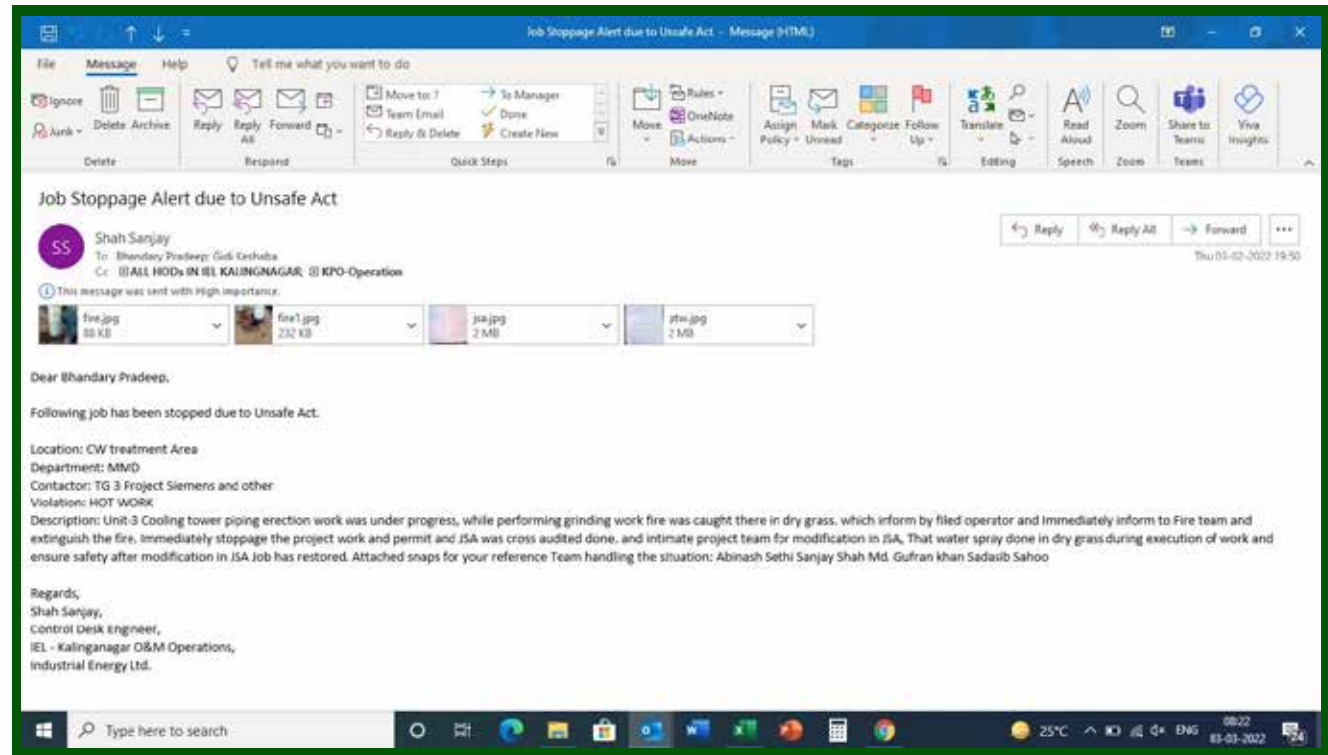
Job Stoppage Alert due to Unsafe Act - Message (HTML)

File Message Help Tell me what you want to do

Ignore Junk Delete Archive
Delete
Reply Reply All Forward
Respond
Move to: ? Team Email Reply & Delete To Manager Done Create New
Quick Steps
Move Rules OneNote Actions
Move
Assign Policy Mark Unread Categorize Follow Up
Tags
Translate
Editing
Read Aloud
Speech
Zoom
Zoom
Share to Teams
Teams
Viva Insights

Job Stoppage Alert due to Unsafe Act

SS Shah Sanjay
To Bhandary Pradeep; Gidi Keshaba
Cc ALL HODs IN IEL KALINGNAGAR; KPO-Operation

Reply Reply All Forward
Thu 03-02-2022 19:50

This message was sent with High importance.

fire.jpg 88 KB
fire1.jpg 232 KB
jsa.jpg 2 MB
ptw.jpg 2 MB

Dear Bhandary Pradeep,

Following job has been stopped due to Unsafe Act.

Location: CW treatment Area
Department: MMD
Contactor: TG 3 Project Siemens and other
Violation: HOT WORK
Description: Unit-3 Cooling tower piping erection work was under progress, while performing grinding work fire was caught there in dry grass. which inform by filed operator and Immediately inform to Fire team and extinguish the fire. Immediately stoppage the project work and permit and JSA was cross audited done. and intimate project team for modification in JSA, That water spray done in dry grass during execution of work and ensure safety after modification in JSA Job has restored. Attached snaps for your reference Team handling the situation: Abinash Sethi Sanjay Shah Md. Gufran khan Sadasib Sahoo

Regards,
Shah Sanjay,
Control Desk Engineer,
IEL - Kalinganagar O&M Operations,
Industrial Energy Ltd.

Type here to search
25°C ENG 08:22 03-03-2022